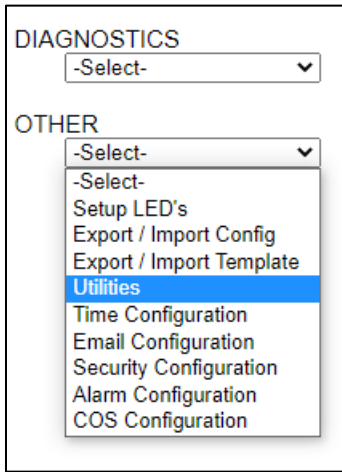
DIAGNOSTICS
-Select-

OTHER
-Select-
-Select-
Setup LED's
Export / Import Config
Export / Import Template
Utilities
Time Configuration
Email Configuration
Security Configuration
Alarm Configuration
COS Configuration